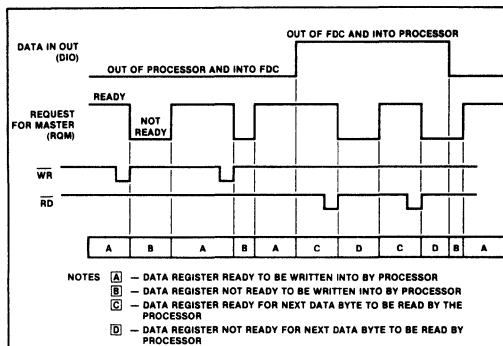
DATA IN OUT (DIO)

OUT OF FDC AND INTO PROCESSOR

OUT OF PROCESSOR AND INTO FDC

REQUEST FOR MASTER (RQM)

READY

NOT READY

$\overline{WR}$

$\overline{RD}$

| A | B | A | B | A | C | D | C | D | B | A |
|---|---|---|---|---|---|---|---|---|---|---|

NOTES A — DATA REGISTER READY TO BE WRITTEN INTO BY PROCESSOR

B — DATA REGISTER NOT READY TO BE WRITTEN INTO BY PROCESSOR

C — DATA REGISTER READY FOR NEXT DATA BYTE TO BE READ BY THE PROCESSOR

D — DATA REGISTER NOT READY FOR NEXT DATA BYTE TO BE READ BY PROCESSOR